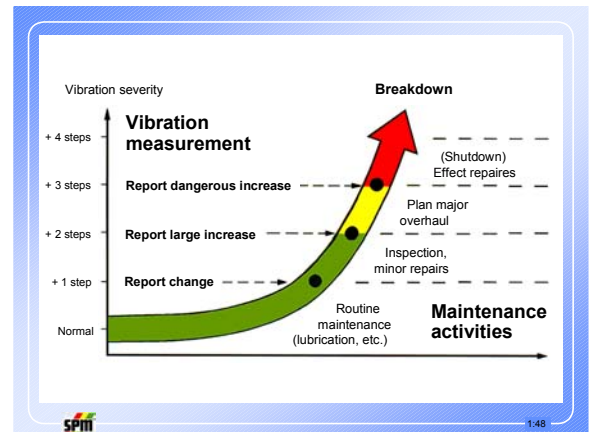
Vibration severity

Breakdown

Vibration measurement

+ 4 steps

+ 3 steps

+ 2 steps

+ 1 step

Normal

Report dangerous increase

Report large increase

Report change

(Shutdown) Effect repaires

Plan major overhaul

Inspection, minor repairs

Routine maintenance (lubrication, etc.)

Maintenance activities

SPM

1:48